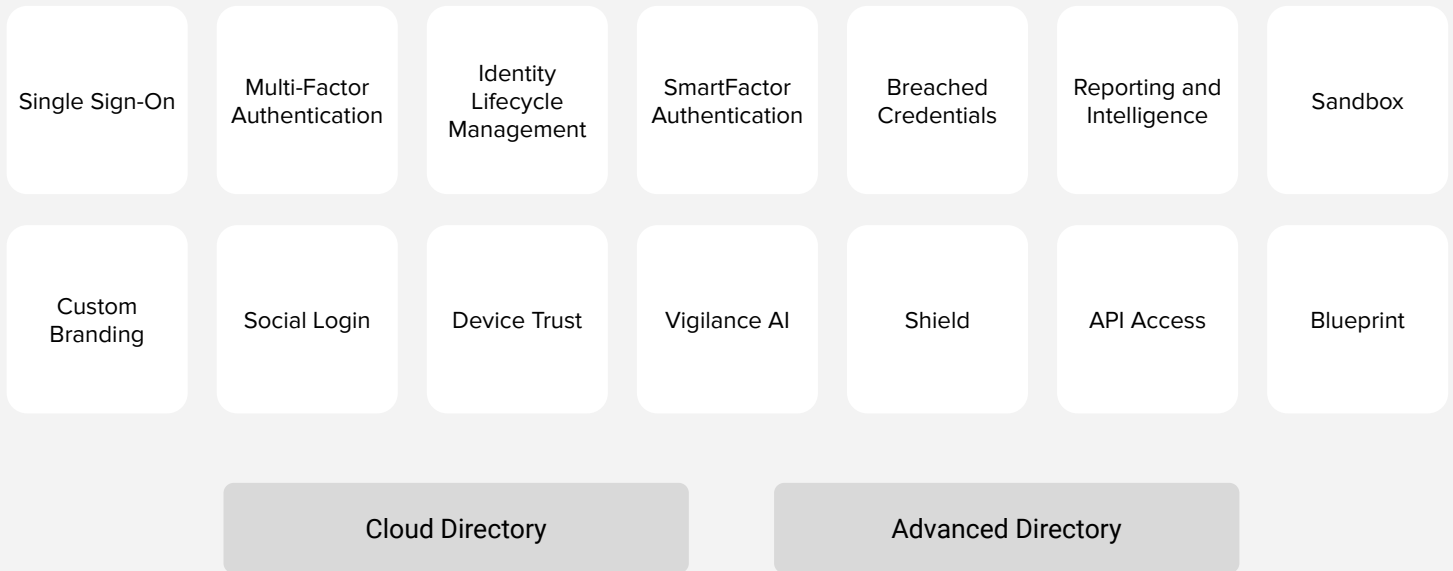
Single Sign-On

Multi-Factor Authentication

Identity Lifecycle Management

SmartFactor Authentication

Breached Credentials

Reporting and Intelligence

Sandbox

Custom Branding

Social Login

Device Trust

Vigilance AI

Shield

API Access

Blueprint

Cloud Directory

Advanced Directory